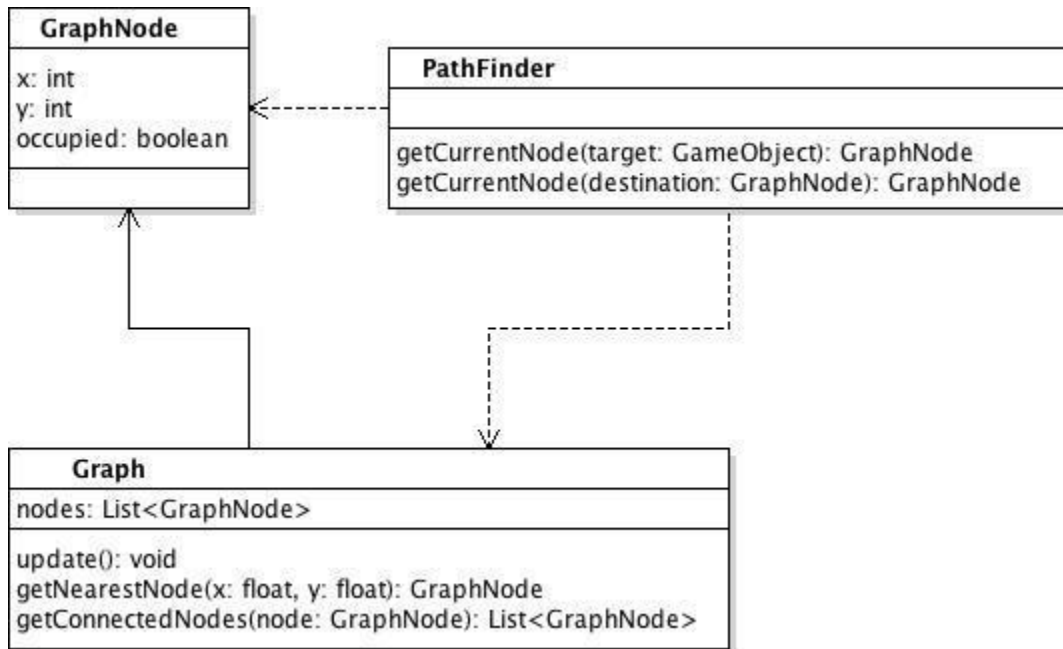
GraphNode

x: int
y: int
occupied: boolean

PathFinder

getCurrentNode(target: GameObject): GraphNode
getCurrentNode(destination: GraphNode): GraphNode

Graph

nodes: List<GraphNode>

update(): void
getNearestNode(x: float, y: float): GraphNode
getConnectedNodes(node: GraphNode): List<GraphNode>